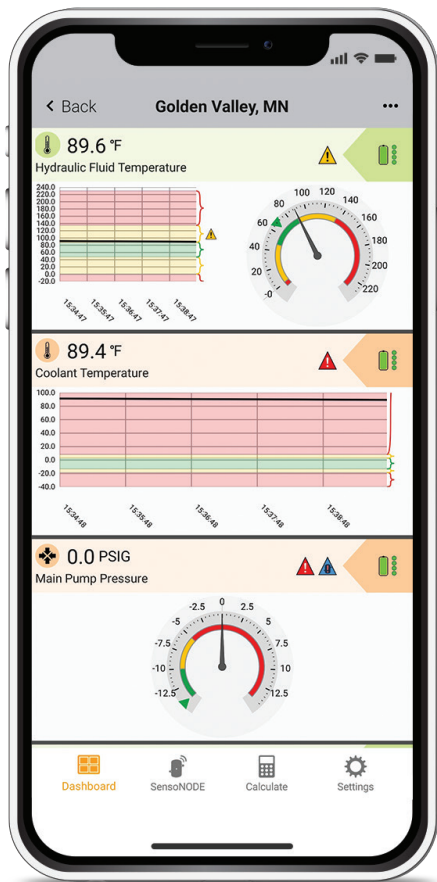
< Back

Golden Valley, MN

...

89.6 °F

Hydraulic Fluid Temperature

240.0
220.0
200.0
180.0
160.0
140.0
120.0
100.0
80.0
60.0
40.0
20.0
0.0
-20.0

15:34:47
15:35:47
15:36:47
15:37:47
15:38:47

0
20
40
60
80
100
120
140
160
180
200
220

89.4 °F

Coolant Temperature

100.0
80.0
60.0
40.0
20.0
0.0
-20.0
-40.0

15:34:48
15:35:48
15:36:48
15:37:48
15:38:48

0.0 PSIG

Main Pump Pressure

-2.5
0
2.5
-5
5
-7.5
7.5
-10
10
-12.5
12.5

Dashboard

SensoNODE

Calculate

Settings